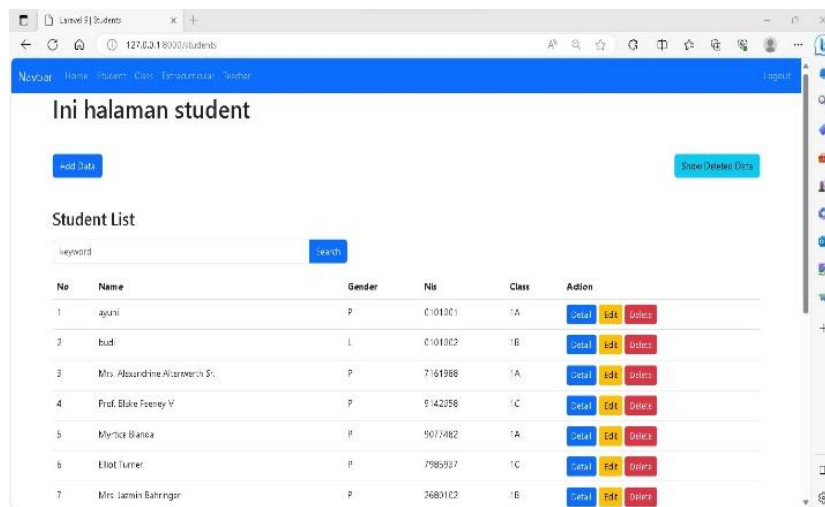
Laravel 9 | Students

127.0.0.1:8000/students

Navbar Home Student Class Extrakurikuler Teacher Logout

Ini halaman student

Add Data

Show Deleted Data

Student List

keyword

Search

| No | Name | Gender | Nis | Class | Action |
|---|---|---|---|---|---|
| 1 | ayuni | P | 0101001 | 1A | Detail Edit Delete |
| 2 | budi | L | 0101002 | 1B | Detail Edit Delete |
| 3 | Mrs. Alexandrine Altenwerth Sr. | P | 7161986 | 1A | Detail Edit Delete |
| 4 | Prof. Blake Feeney V | P | 9142058 | 1C | Detail Edit Delete |
| 5 | Myrtice Blanda | P | 9077482 | 1A | Detail Edit Delete |
| 6 | Elliot Turner | P | 7985937 | 1C | Detail Edit Delete |
| 7 | Mrs. Jazmin Bahringer | P | 2680102 | 1B | Detail Edit Delete |